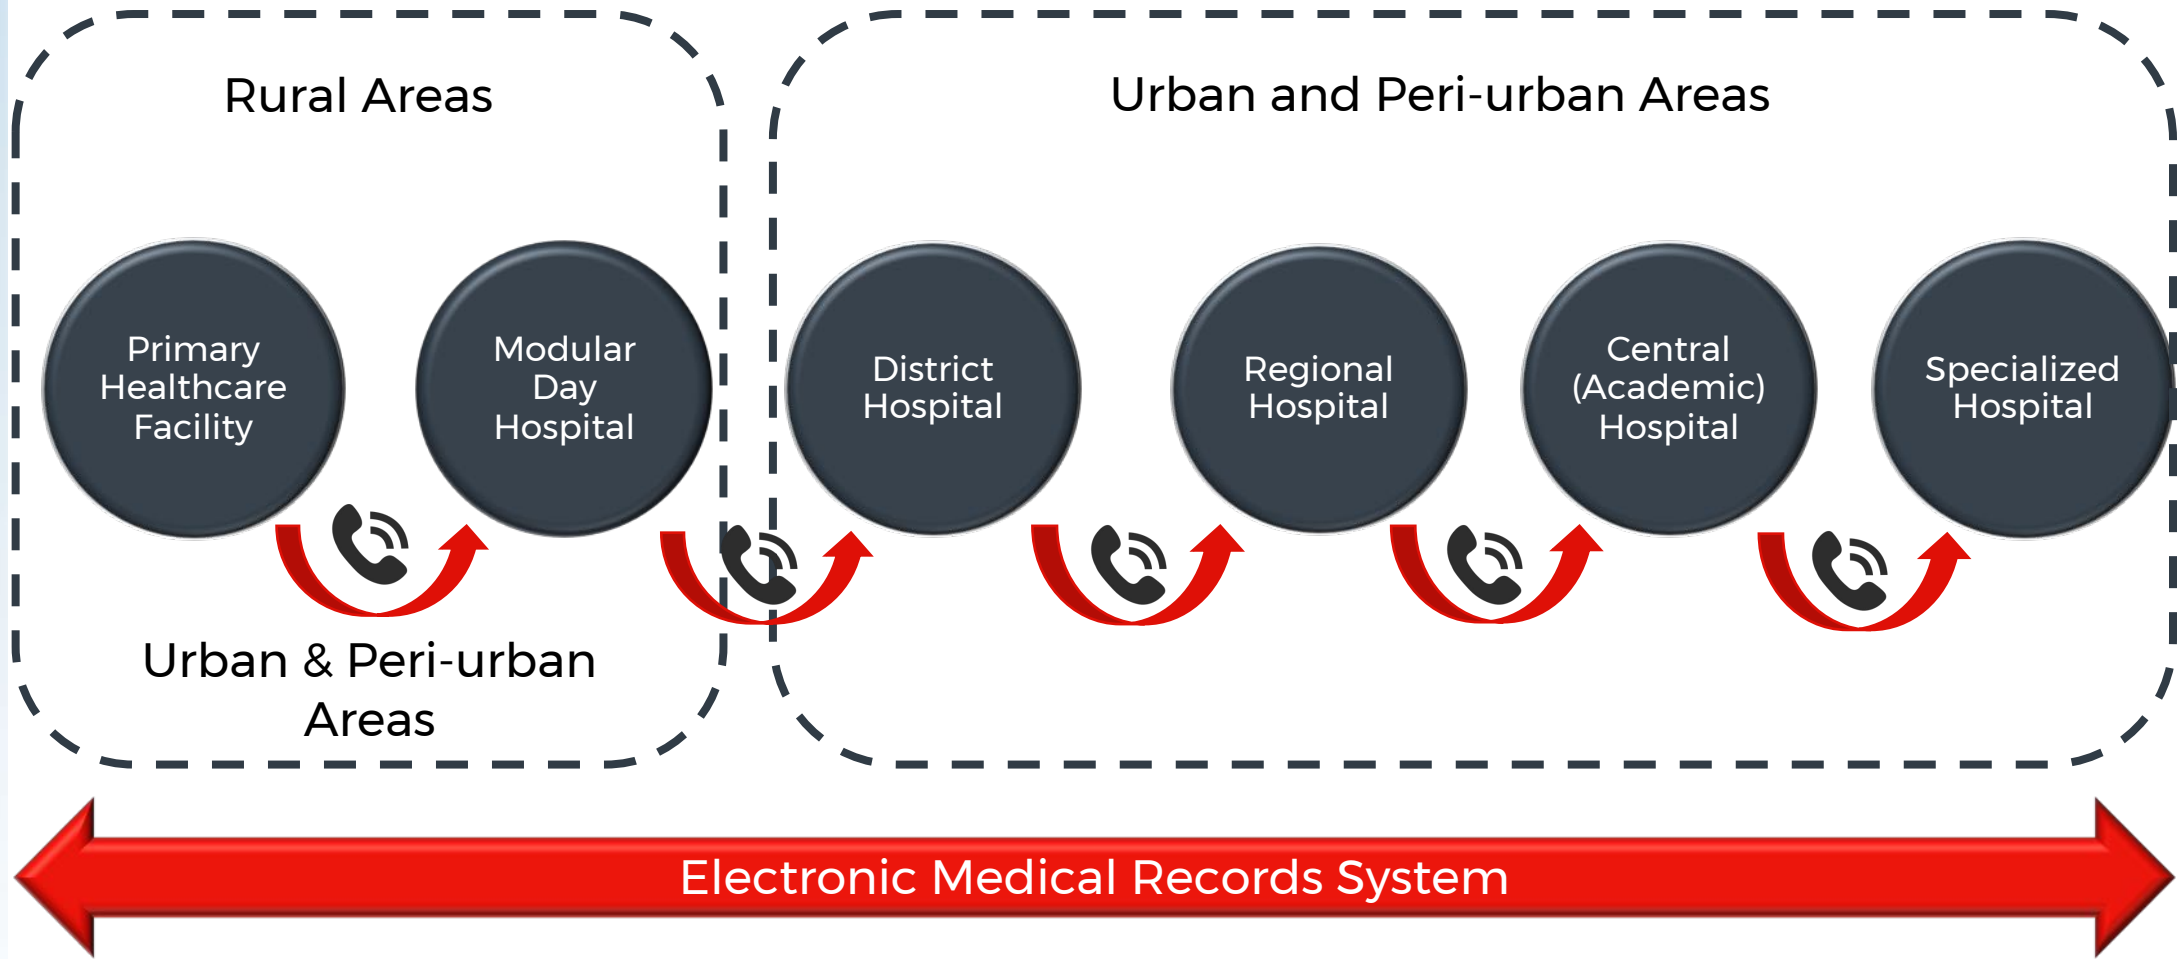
Rural Areas

Urban and Peri-urban Areas

Primary Healthcare Facility

Modular Day Hospital

District Hospital

Regional Hospital

Central (Academic) Hospital

Specialized Hospital

Urban & Peri-urban Areas

Electronic Medical Records System